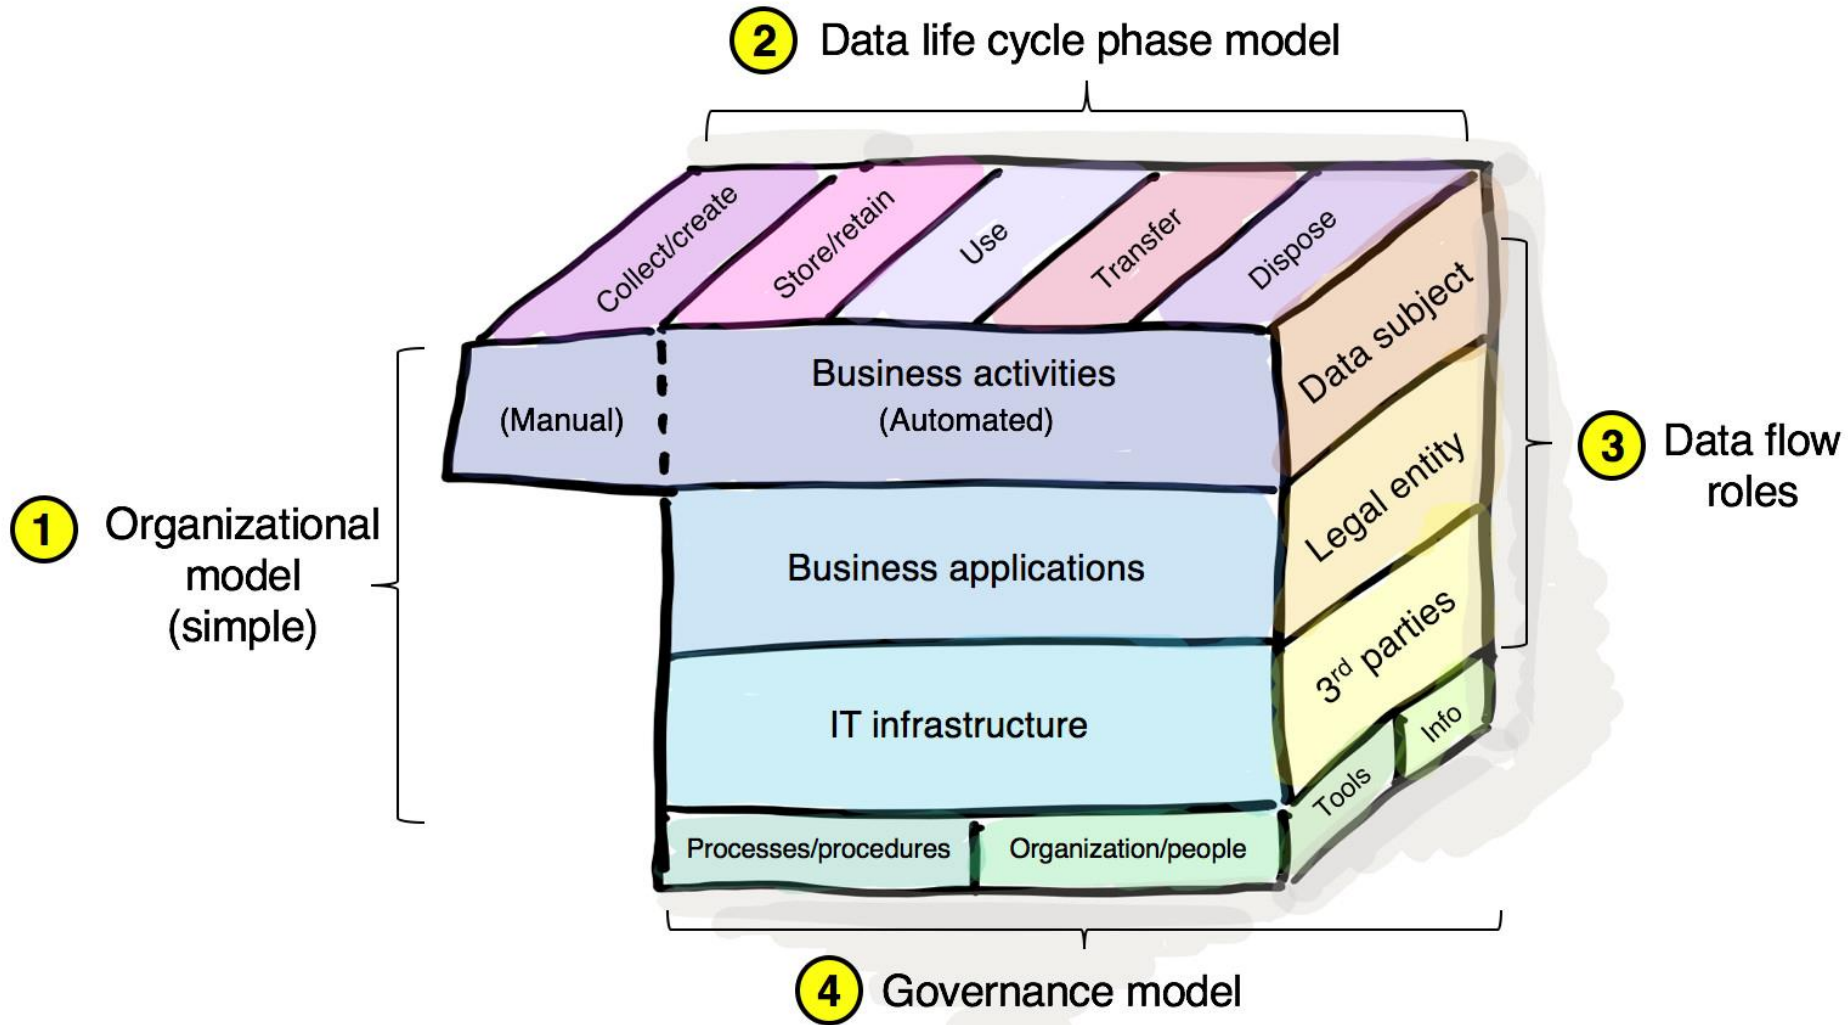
2 Data life cycle phase model

Collect/create
Store/retain
Use
Transfer
Dispose

1 Organizational model (simple)

(Manual)
Business activities
(Automated)

Business applications

IT infrastructure

Processes/procedures
Organization/people

Data subject
Legal entity
3$^{rd}$ parties
Tools
Info

3 Data flow roles

4 Governance model